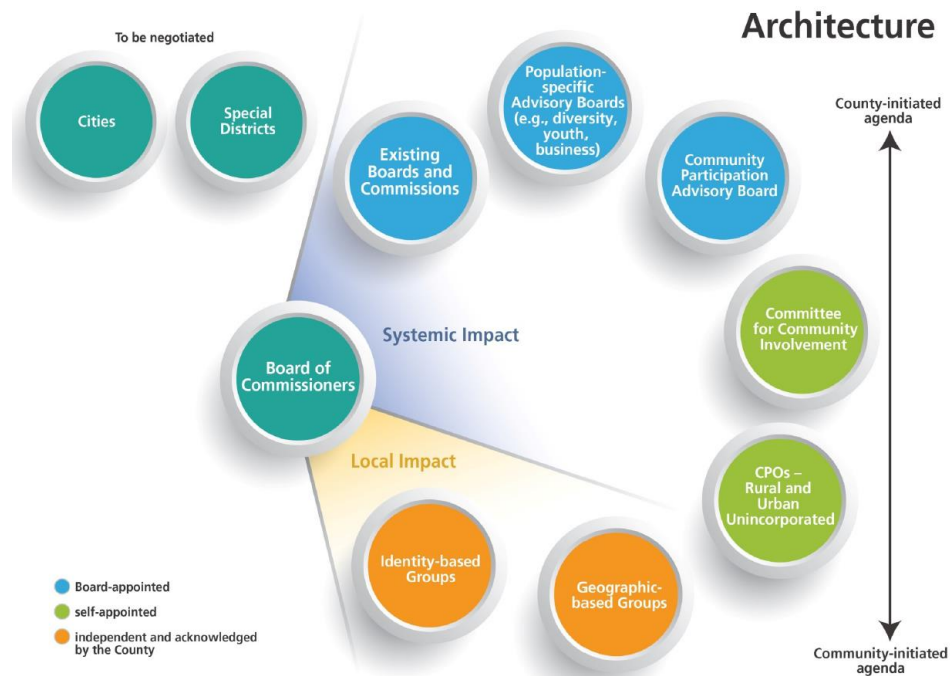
Architecture

To be negotiated

Cities

Special Districts

Existing Boards and Commissions

Population-specific Advisory Boards (e.g., diversity, youth, business)

Community Participation Advisory Board

County-initiated agenda

Committee for Community Involvement

Systemic Impact

Board of Commissioners

Local Impact

CPOs – Rural and Urban Unincorporated

Identity-based Groups

Geographic-based Groups

Board-appointed

self-appointed

independent and acknowledged by the County

Community-initiated agenda